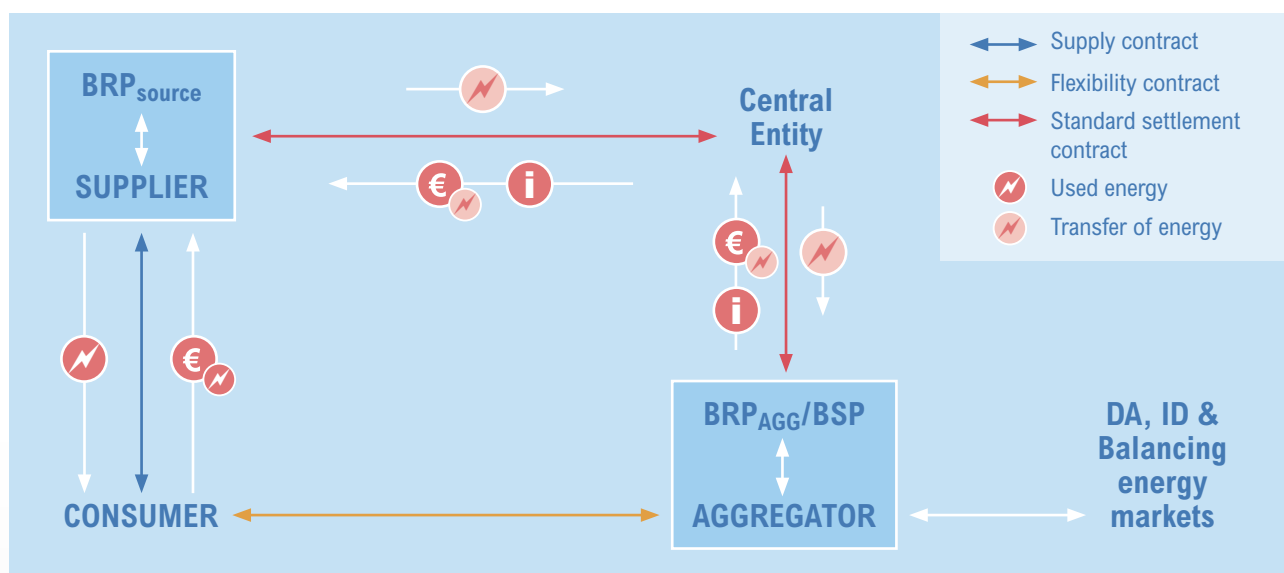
$BRP_{source}$

SUPPLIER

€

i

Central Entity

€

i

CONSUMER

€

$BRP_{AGG}$/BSP

AGGREGATOR

DA, ID & Balancing energy markets

Supply contract

Flexibility contract

Standard settlement contract

Used energy

Transfer of energy